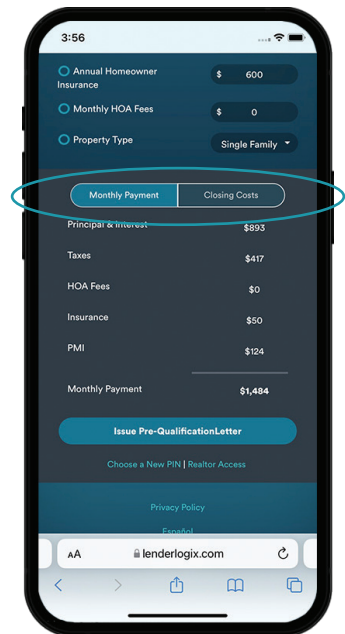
3:56

Annual Homeowner Insurance $ 600

Monthly HOA Fees $ 0

Property Type Single Family

Monthly Payment Closing Costs

Principal & Interest $893

Taxes $417

HOA Fees $0

Insurance $50

PMI $124

Monthly Payment $1,484

Issue Pre-QualificationLetter

Choose a New PIN | Realtor Access

Privacy Policy

Español

AA lenderlogix.com